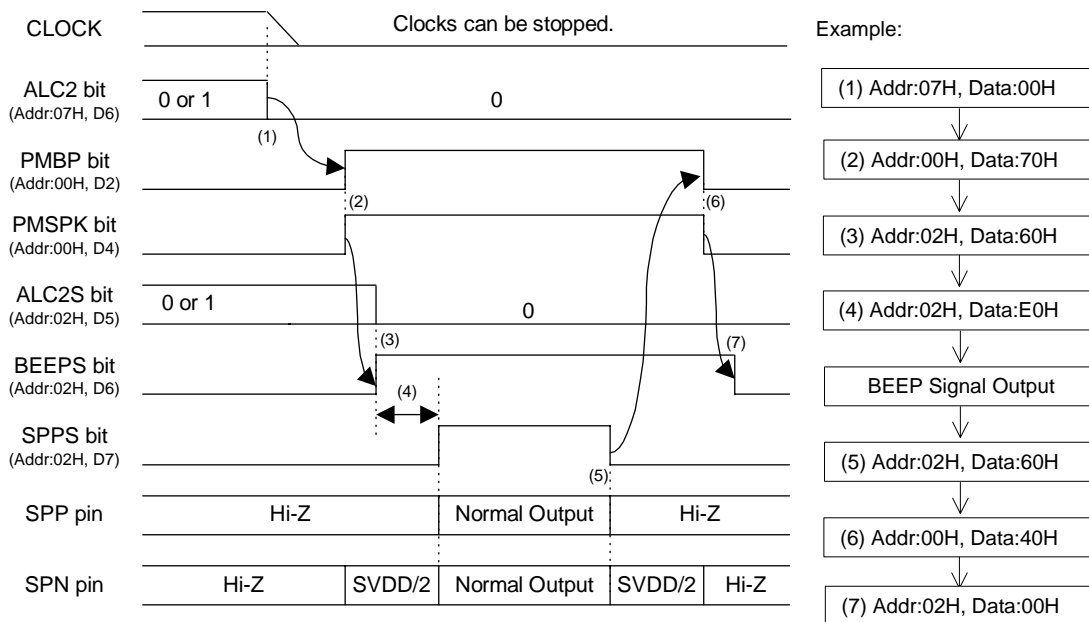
CLOCK
Clocks can be stopped.
Example:

ALC2 bit
(Addr:07H, D6)
0 or 1
0
(1)

PMBP bit
(Addr:00H, D2)
(2)
(6)

PMSPK bit
(Addr:00H, D4)

ALC2S bit
(Addr:02H, D5)
0 or 1
0
(3)
(7)

BEEPS bit
(Addr:02H, D6)
(4)

SPPS bit
(Addr:02H, D7)
(5)

SPP pin
Hi-Z
Normal Output
Hi-Z

SPN pin
Hi-Z
SVDD/2
Normal Output
SVDD/2
Hi-Z

(1) Addr:07H, Data:00H
(2) Addr:00H, Data:70H
(3) Addr:02H, Data:60H
(4) Addr:02H, Data:E0H
BEEP Signal Output
(5) Addr:02H, Data:60H
(6) Addr:00H, Data:40H
(7) Addr:02H, Data:00H